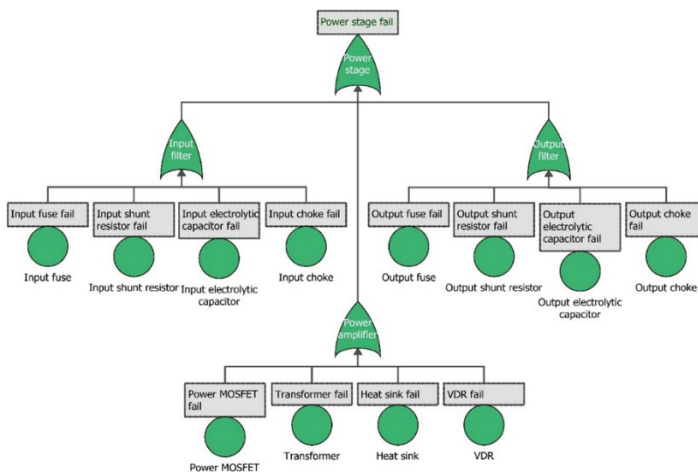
Power stage fail

Power stage

Input filter

Output filter

Input fuse fail

Input fuse

Input shunt resistor fail

Input shunt resistor

Input electrolytic capacitor fail

Input electrolytic capacitor

Input choke fail

Input choke

Output fuse fail

Output fuse

Output shunt resistor fail

Output shunt resistor

Output electrolytic capacitor fail

Output electrolytic capacitor

Output choke fail

Output choke

Power amplifier

Power MOSFET fail

Power MOSFET

Transformer fail

Transformer

Heat sink fail

Heat sink

VDR fail

VDR